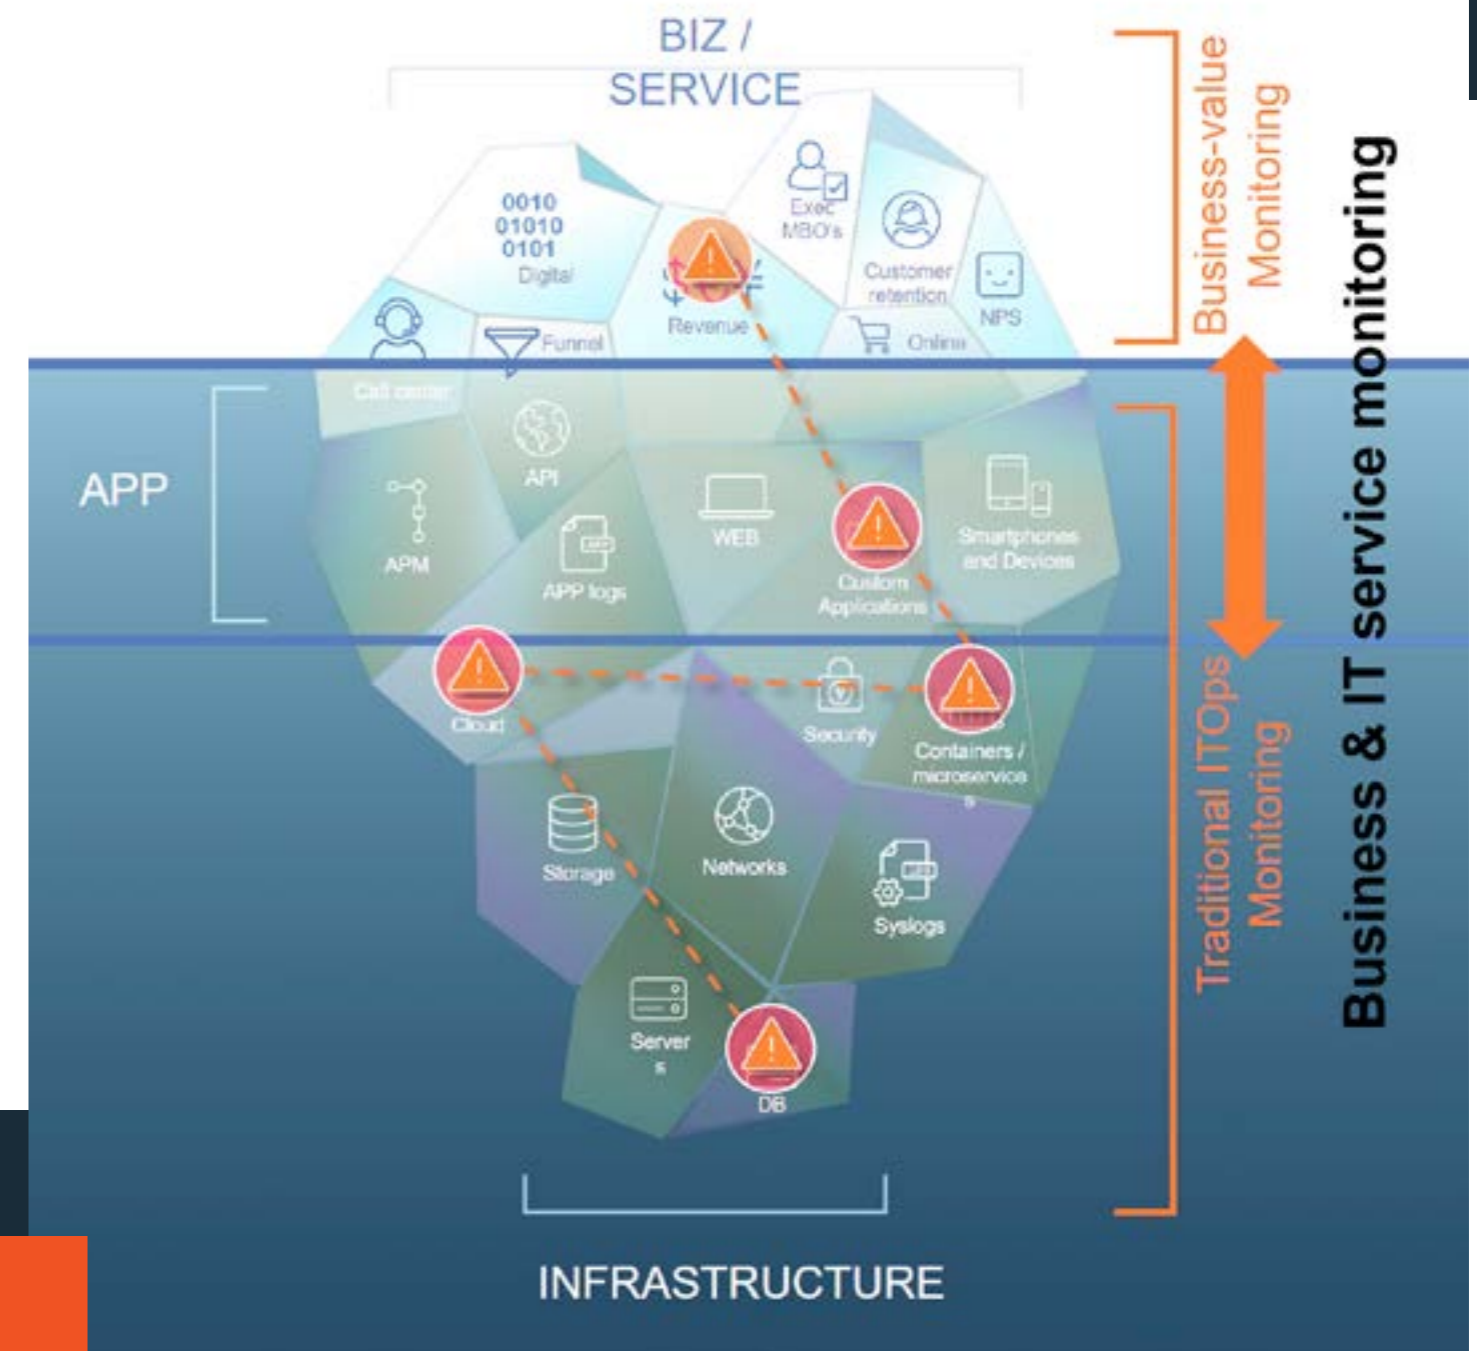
BIZ / SERVICE

0010
01010
0101
Digital

Exec MBO's

Customer retention

NPS

Revenue

Call center

Funnel

Online

Business-value Monitoring

Business & IT service monitoring

APP

API

APM

APP logs

WEB

Custom Applications

Smartphones and Devices

Cloud

Security

Containers / microservices

Storage

Networks

Syslogs

Servers

DB

Traditional ITOps Monitoring

INFRASTRUCTURE